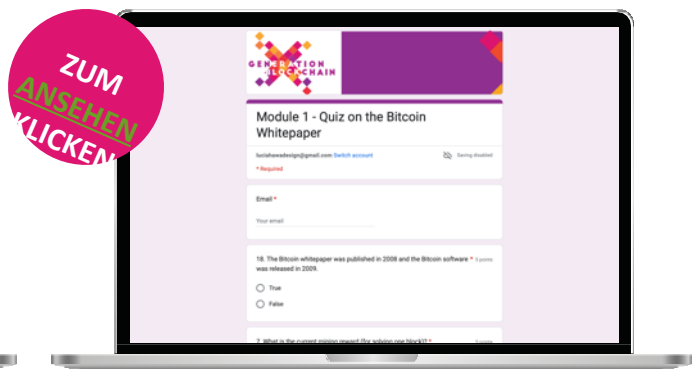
ZUM
ANSEHEN
KLICKEN

GENERATION BLOCKCHAIN

Module 1 - Quiz on the Bitcoin Whitepaper

luciahawadesign@gmail.com Switch account

Saving disabled

* Required

Email *

Your email

18. The Bitcoin whitepaper was published in 2008 and the Bitcoin software was released in 2009. *

3 points

True

False

7. What is the current mining reward (for solving one block)? *

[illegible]